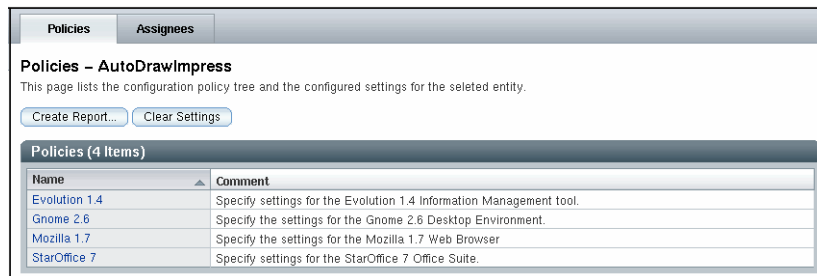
Policies Assignees

Policies – AutoDrawImpress

This page lists the configuration policy tree and the configured settings for the seleted entity.

Create Report... Clear Settings

Policies (4 Items)

| Name | Comment |
|---|---|
| Evolution 1.4 | Specify settings for the Evolution 1.4 Information Management tool. |
| Gnome 2.6 | Specify the settings for the Gnome 2.6 Desktop Environment. |
| Mozilla 1.7 | Specify the settings for the Mozilla 1.7 Web Browser |
| StarOffice 7 | Specify settings for the StarOffice 7 Office Suite. |